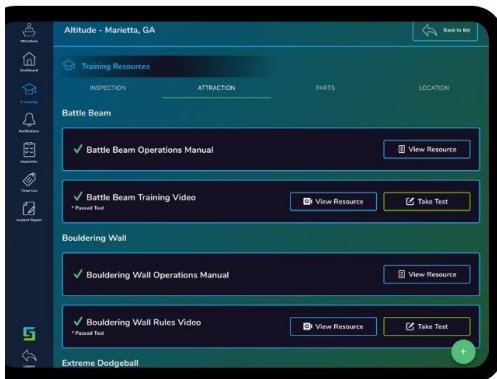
Attractions
Dashboard
E-Learning
Notifications
Inspection
Timeline
Incident Report
Logout

Altitude - Marietta, GA

Back to list

Training Resources

INSPECTION ATTRACTION PARTS LOCATION

Battle Beam

✓ Battle Beam Operations Manual
View Resource

✓ Battle Beam Training Video
* Passed Test
View Resource
Take Test

Bouldering Wall

✓ Bouldering Wall Operations Manual
View Resource

✓ Bouldering Wall Rules Video
* Passed Test
View Resource
Take Test

Extreme Dodgeball

+